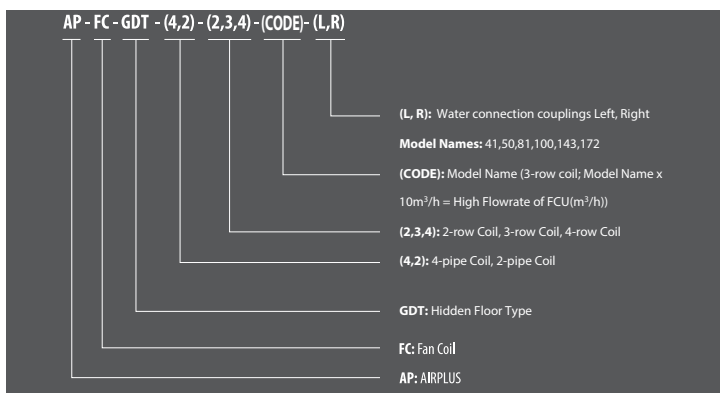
AP - FC - GDT - (4,2) - (2,3,4) - (CODE)- (L,R)

(L, R): Water connection couplings Left, Right

Model Names: 41,50,81,100,143,172

(CODE): Model Name (3-row coil; Model Name x $10m^3/h$ = High Flowrate of FCU($m^3/h$))

(2,3,4): 2-row Coil, 3-row Coil, 4-row Coil

(4,2): 4-pipe Coil, 2-pipe Coil

GDT: Hidden Floor Type

FC: Fan Coil

AP: AIRPLUS